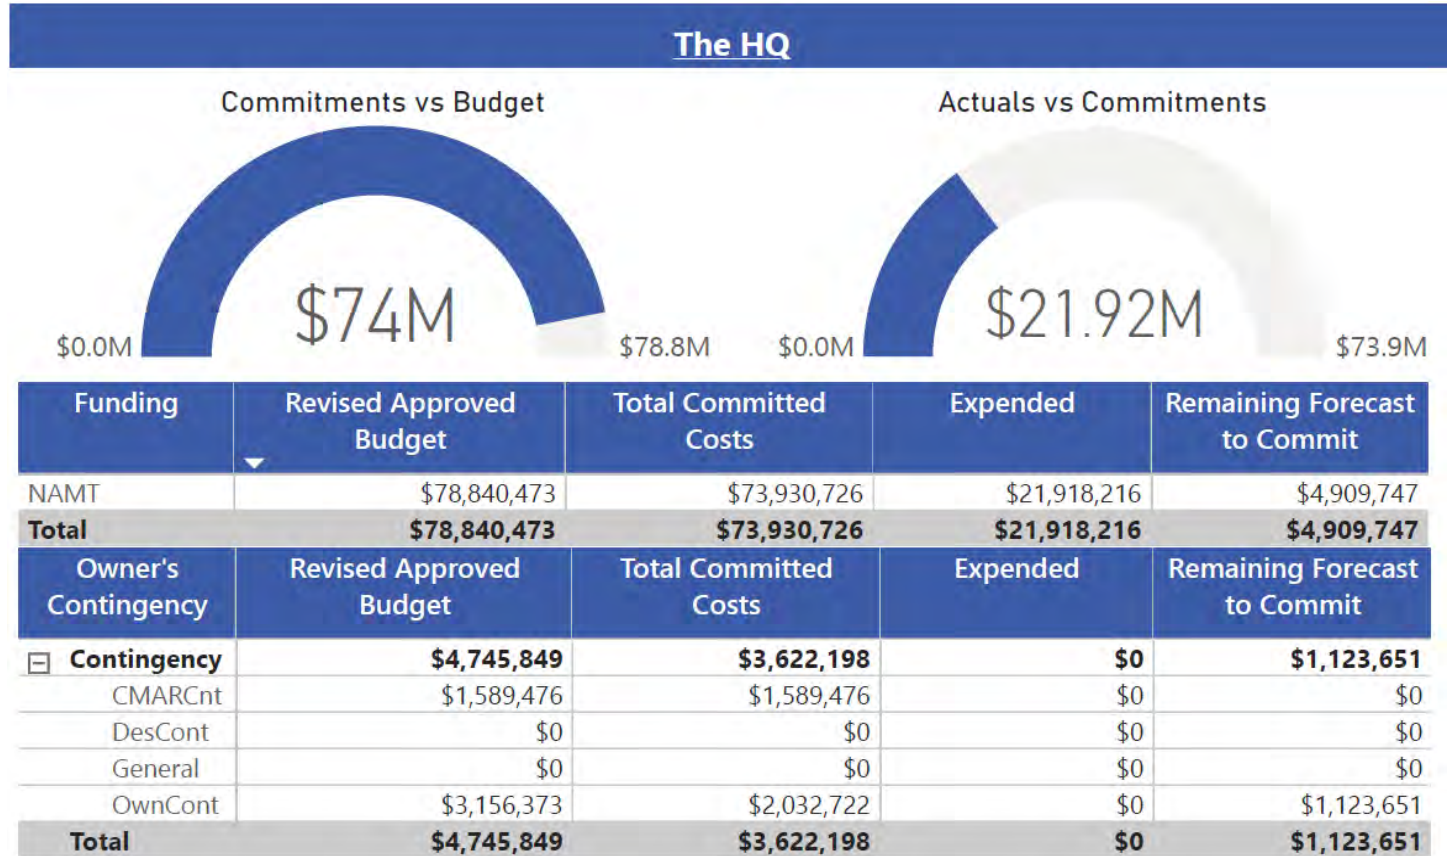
The HQ

Commitments vs Budget

$74M

$0.0M

$78.8M

Actuals vs Commitments

$21.92M

$0.0M

$73.9M

| Funding | Revised Approved Budget | Total Committed Costs | Expended | Remaining Forecast to Commit |
|---|---|---|---|---|
| NAMT | $78,840,473 | $73,930,726 | $21,918,216 | $4,909,747 |
| Total | $78,840,473 | $73,930,726 | $21,918,216 | $4,909,747 |

| Owner's Contingency | Revised Approved Budget | Total Committed Costs | Expended | Remaining Forecast to Commit |
|---|---|---|---|---|
| ⊟ Contingency | $4,745,849 | $3,622,198 | $0 | $1,123,651 |
| CMARCnt | $1,589,476 | $1,589,476 | $0 | $0 |
| DesCont | $0 | $0 | $0 | $0 |
| General | $0 | $0 | $0 | $0 |
| OwnCont | $3,156,373 | $2,032,722 | $0 | $1,123,651 |
| Total | $4,745,849 | $3,622,198 | $0 | $1,123,651 |